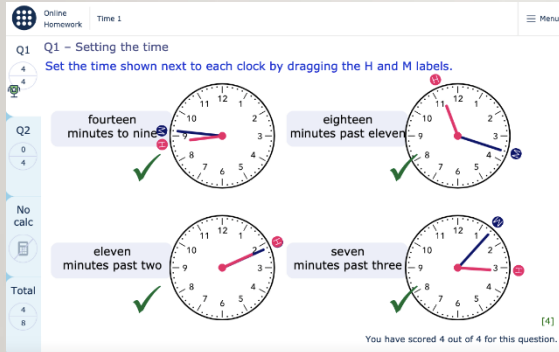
Online Homework

Time 1

Menu

Q1

4
4

Q2

0
4

No calc

Total

4
8

Q1 – Setting the time

Set the time shown next to each clock by dragging the H and M labels.

fourteen minutes to nine

12 1 2 3 4 5 6 7 8 9 10 11

M

H

eighteen minutes past eleven

12 1 2 3 4 5 6 7 8 9 10 11

H

M

eleven minutes past two

12 1 2 3 4 5 6 7 8 9 10 11

H

seven minutes past three

12 1 2 3 4 5 6 7 8 9 10 11

H

M

[4]

You have scored 4 out of 4 for this question.